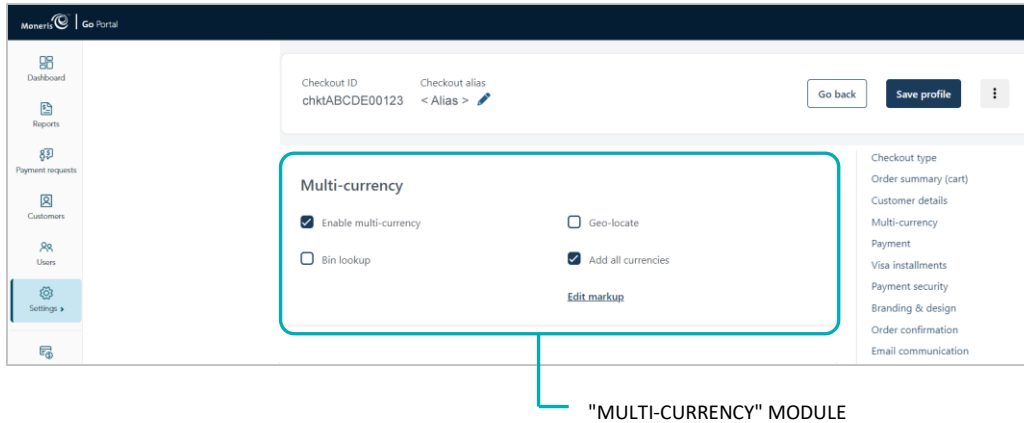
Moneris | Go Portal

Dashboard

Reports

Payment requests

Customers

Users

Settings >

Checkout ID
chktABCDE00123

Checkout alias
< Alias >

Go back

Save profile

Multi-currency

Enable multi-currency

Geo-locate

Bin lookup

Add all currencies

Edit markup

Checkout type
Order summary (cart)
Customer details
Multi-currency
Payment
Visa installments
Payment security
Branding & design
Order confirmation
Email communication

"MULTI-CURRENCY" MODULE